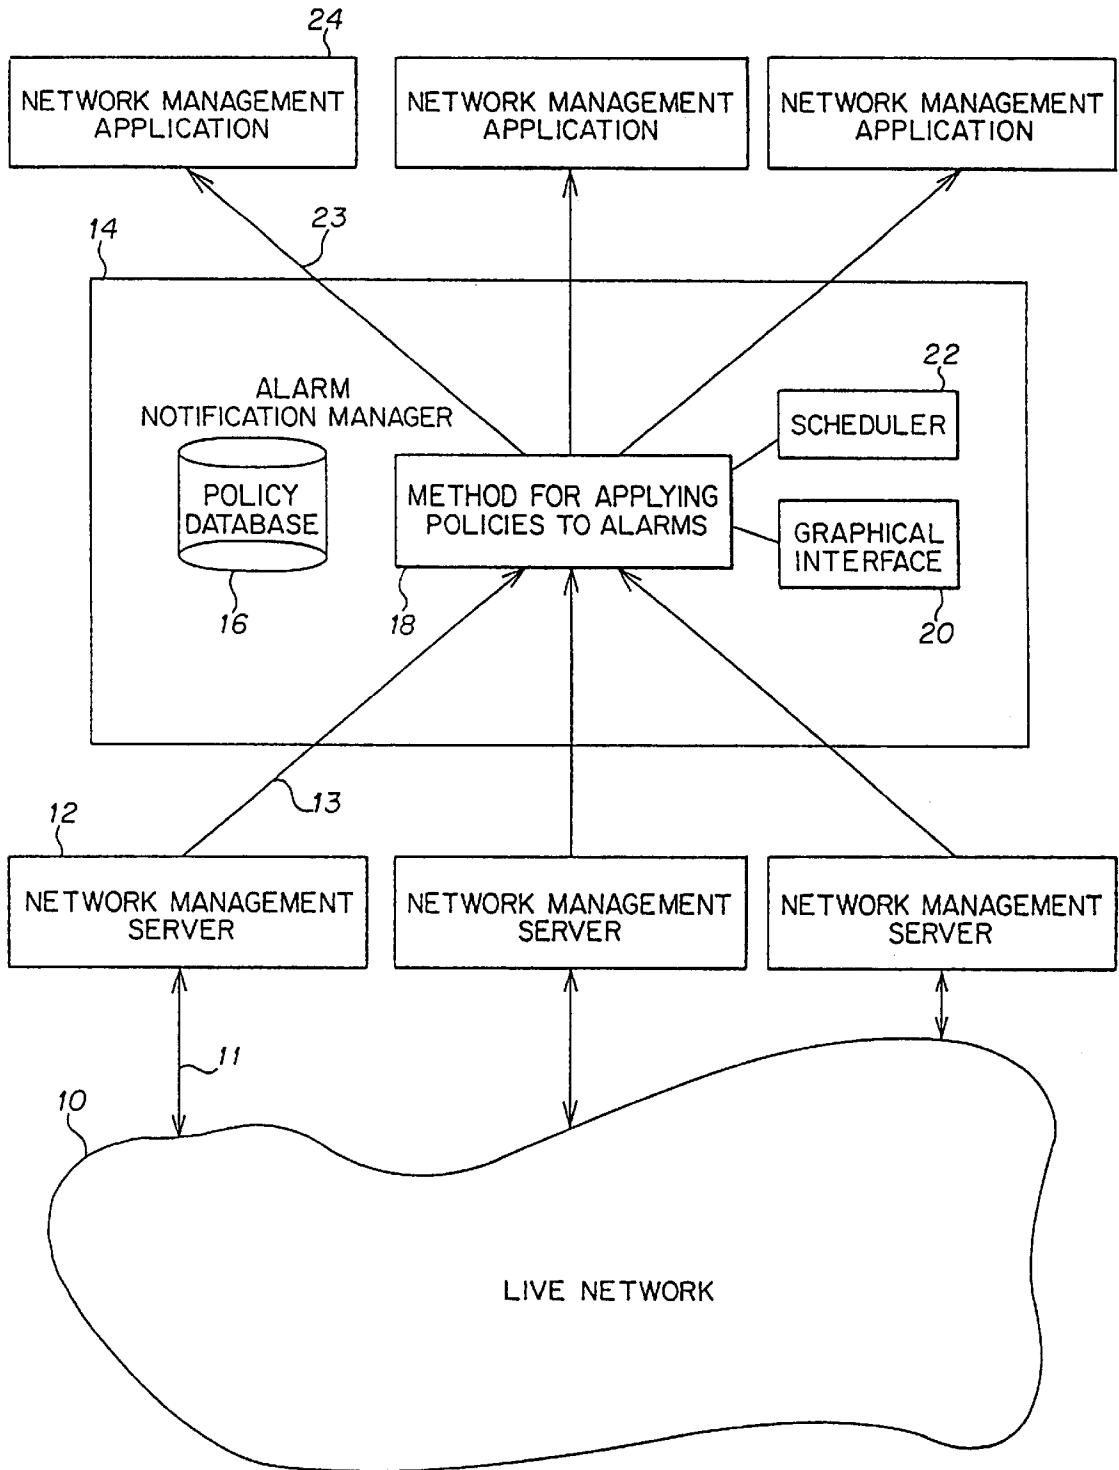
24
NETWORK MANAGEMENT APPLICATION

NETWORK MANAGEMENT APPLICATION

NETWORK MANAGEMENT APPLICATION

14

23

ALARM NOTIFICATION MANAGER

22

SCHEDULER

POLICY DATABASE

METHOD FOR APPLYING POLICIES TO ALARMS

GRAPHICAL INTERFACE

16

18

20

13

12

NETWORK MANAGEMENT SERVER

NETWORK MANAGEMENT SERVER

NETWORK MANAGEMENT SERVER

11

10

LIVE NETWORK